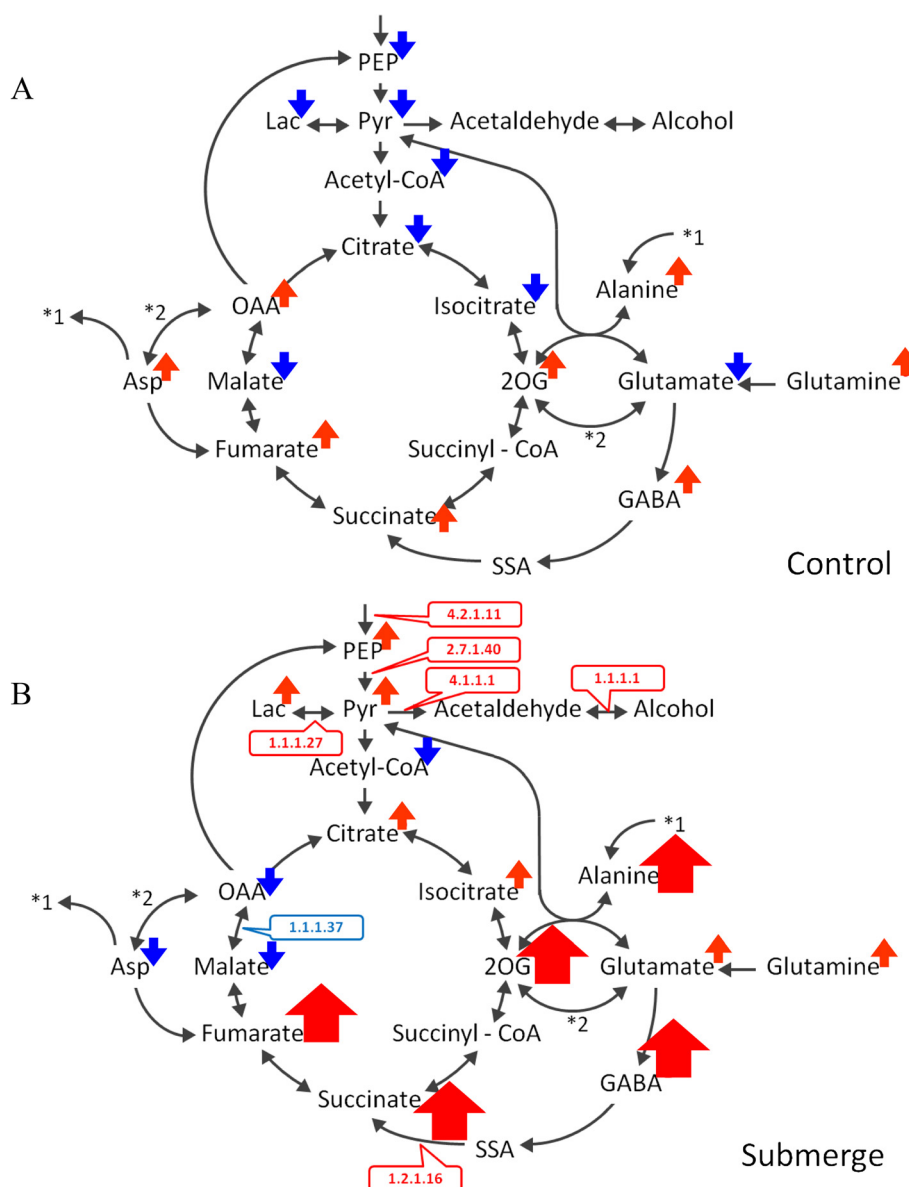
A

PEP
Lac
Pyr
Acetaldehyde
Alcohol
Acetyl-CoA
Citrate
*1
Isocitrate
Alanine
*1
*2
OAA
Asp
Malate
2OG
Glutamate
Glutamine
Fumarate
Succinyl - CoA
*2
GABA
Succinate
SSA
Control

B

4.2.1.11
PEP
2.7.1.40
4.1.1.1
1.1.1.1
Lac
Pyr
Acetaldehyde
Alcohol
1.1.1.27
Acetyl-CoA
Citrate
*1
Isocitrate
Alanine
*1
*2
OAA
1.1.1.37
Asp
Malate
2OG
Glutamate
Glutamine
Fumarate
Succinyl - CoA
*2
GABA
Succinate
SSA
Submerge
1.2.1.16